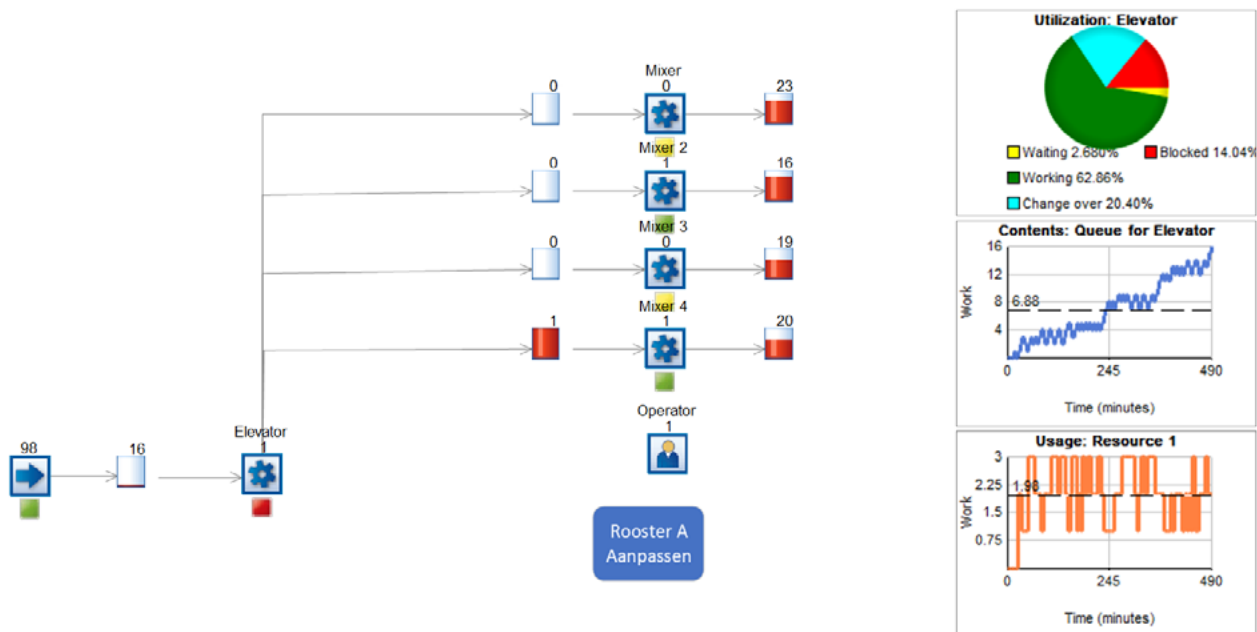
0

Mixer
0

23

0

Mixer 2
1

16

0

Mixer 3
0

19

1

Mixer 4
1

20

Operator
1

98

16

Elevator
1

Rooster A Aanpassen

Utilization: Elevator

Waiting 2.680%
Blocked 14.04%
Working 62.86%
Change over 20.40%

Contents: Queue for Elevator

16
12
8
4
6.88
Work
0
245
490
Time (minutes)

Usage: Resource 1

3
2.25
1.98
1.5
0.75
Work
0
245
490
Time (minutes)